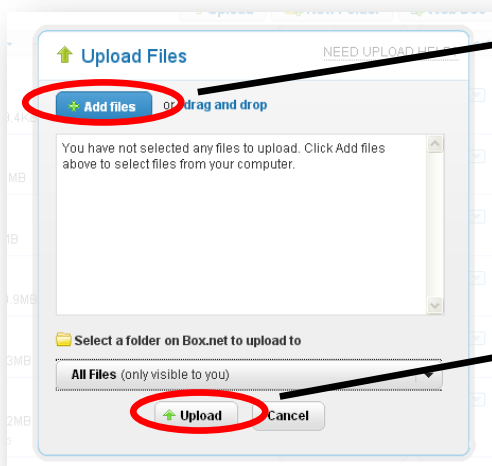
Upload Files

NEED UPLOAD HEL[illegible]

+ Add files or drag and drop

You have not selected any files to upload. Click Add files above to select files from your computer.

Select a folder on Box.net to upload to

All Files (only visible to you)

Upload

Cancel